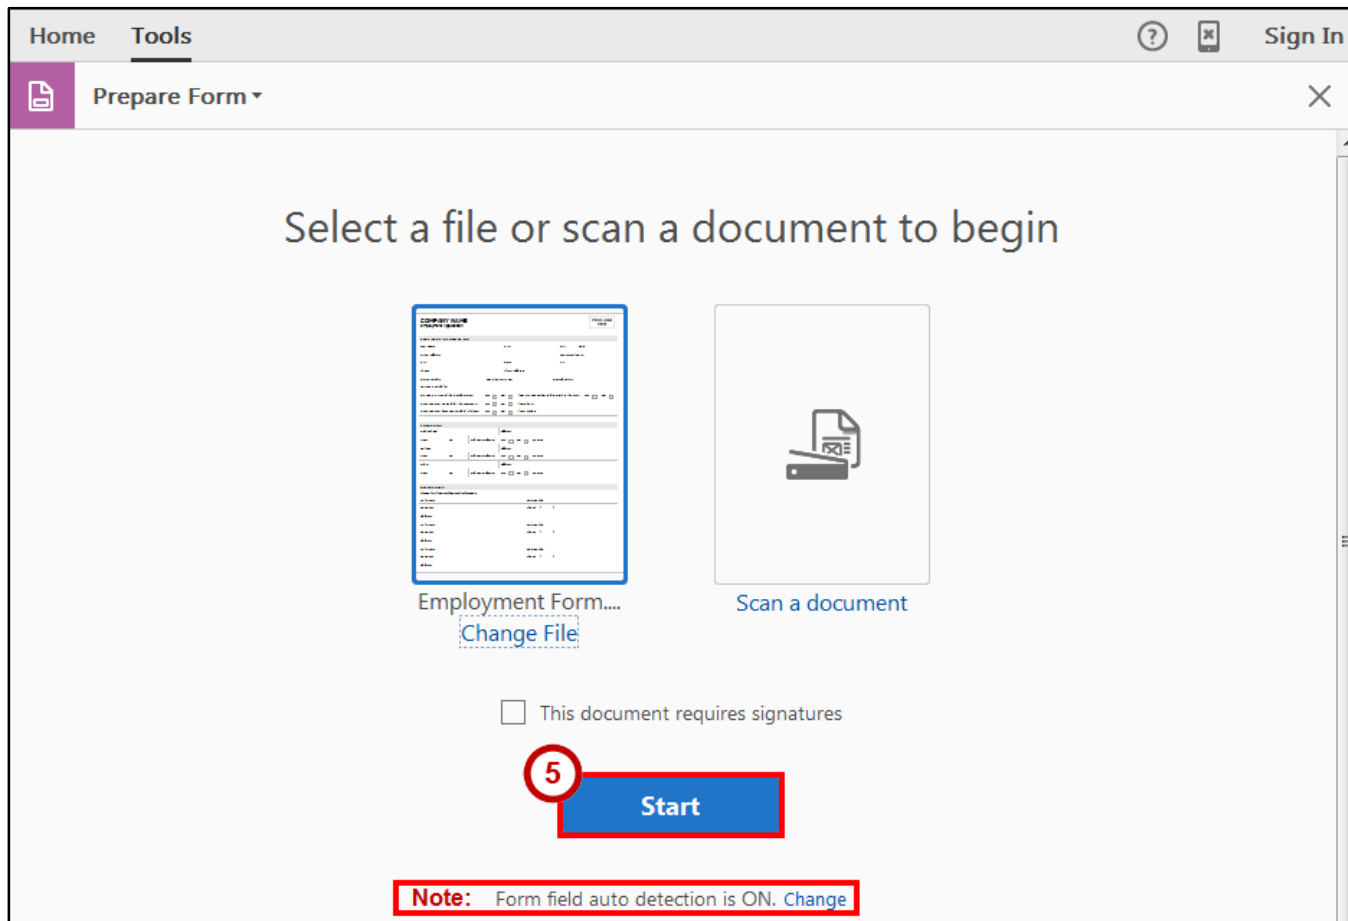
Home Tools

Sign In

Prepare Form

Select a file or scan a document to begin

COMPANY NAME

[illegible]

Employment Form....

Change File

Scan a document

This document requires signatures

5

Start

Note: Form field auto detection is ON. Change